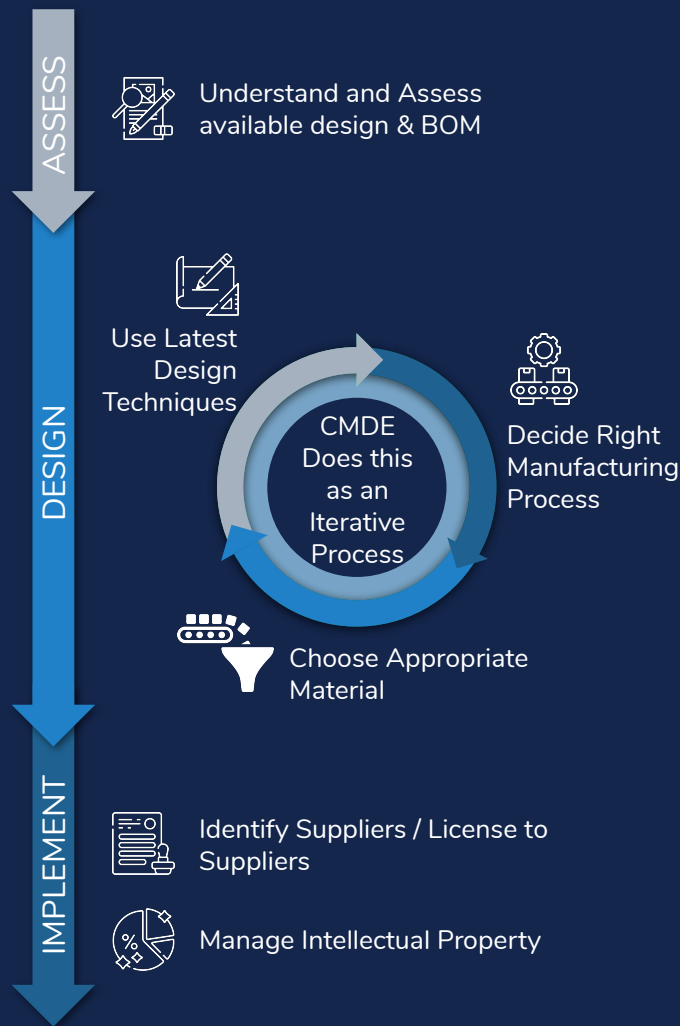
ASSESS

Understand and Assess available design & BOM

DESIGN

Use Latest Design Techniques

CMDE Does this as an Iterative Process

Decide Right Manufacturing Process

Choose Appropriate Material

IMPLEMENT

Identify Suppliers / License to Suppliers

Manage Intellectual Property